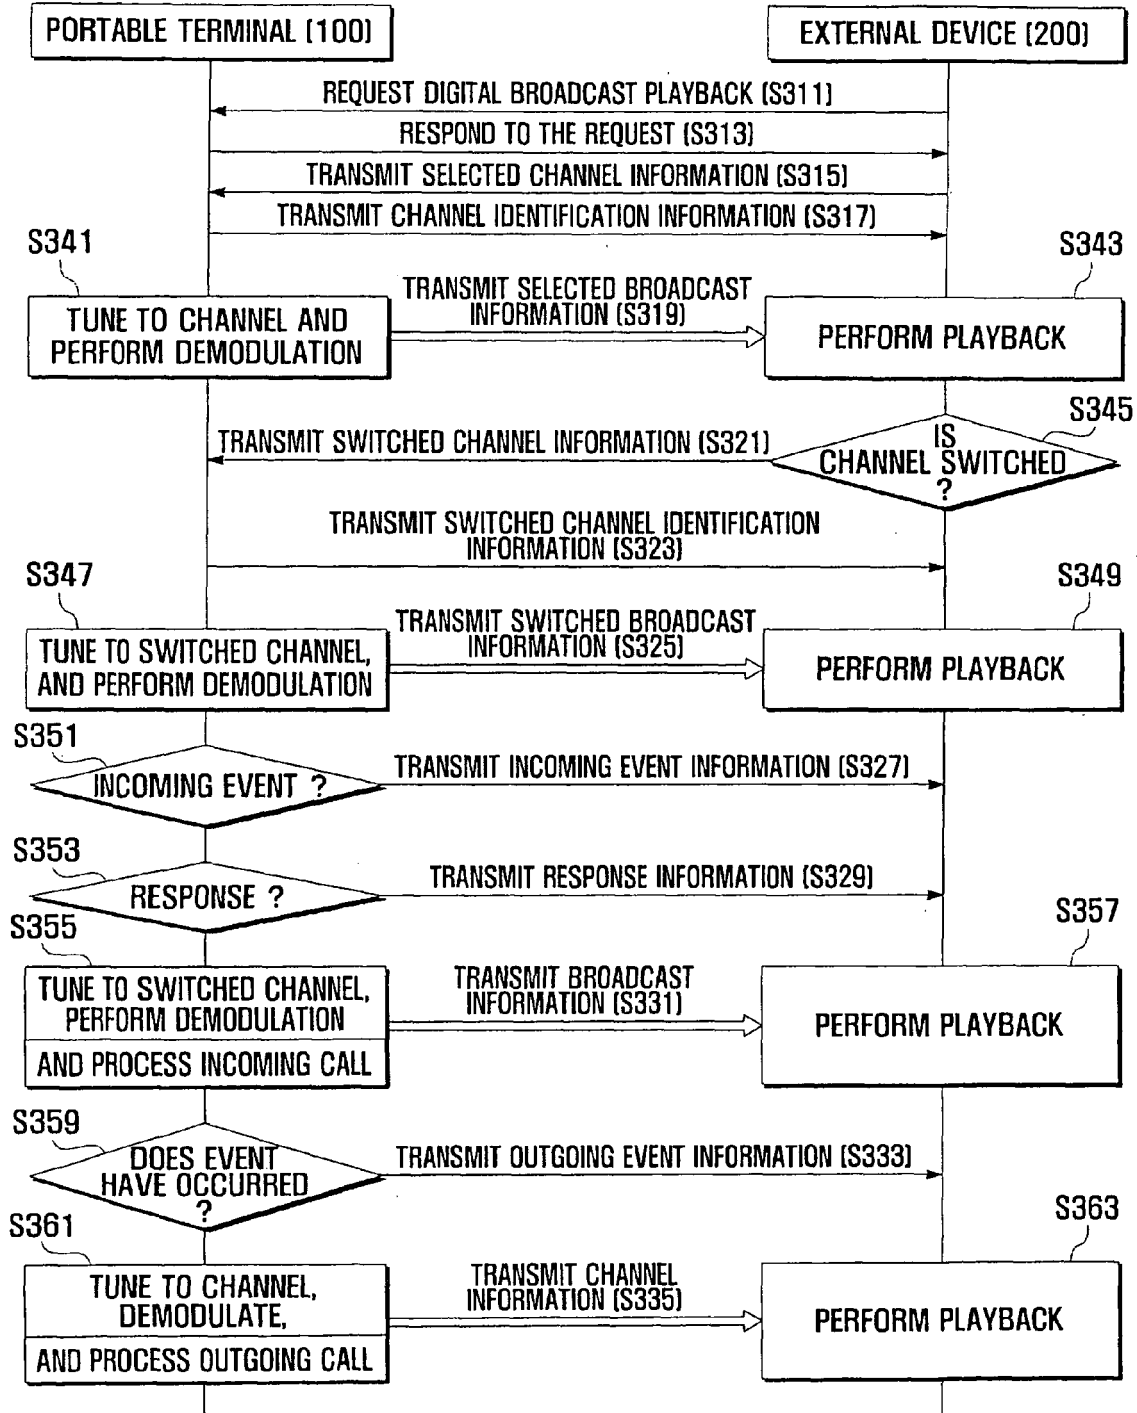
PORTABLE TERMINAL (100)

EXTERNAL DEVICE (200)

REQUEST DIGITAL BROADCAST PLAYBACK (S311)

RESPOND TO THE REQUEST (S313)

TRANSMIT SELECTED CHANNEL INFORMATION (S315)

TRANSMIT CHANNEL IDENTIFICATION INFORMATION (S317)

S341

S343

TRANSMIT SELECTED BROADCAST INFORMATION (S319)

TUNE TO CHANNEL AND PERFORM DEMODULATION

PERFORM PLAYBACK

S345

TRANSMIT SWITCHED CHANNEL INFORMATION (S321)

IS CHANNEL SWITCHED ?

TRANSMIT SWITCHED CHANNEL IDENTIFICATION INFORMATION (S323)

S347

S349

TRANSMIT SWITCHED BROADCAST INFORMATION (S325)

TUNE TO SWITCHED CHANNEL, AND PERFORM DEMODULATION

PERFORM PLAYBACK

S351

INCOMING EVENT ?

TRANSMIT INCOMING EVENT INFORMATION (S327)

S353

RESPONSE ?

TRANSMIT RESPONSE INFORMATION (S329)

S355

S357

TUNE TO SWITCHED CHANNEL, PERFORM DEMODULATION

AND PROCESS INCOMING CALL

TRANSMIT BROADCAST INFORMATION (S331)

PERFORM PLAYBACK

S359

DOES EVENT HAVE OCCURRED ?

TRANSMIT OUTGOING EVENT INFORMATION (S333)

S361

S363

TUNE TO CHANNEL, DEMODULATE,

AND PROCESS OUTGOING CALL

TRANSMIT CHANNEL INFORMATION (S335)

PERFORM PLAYBACK